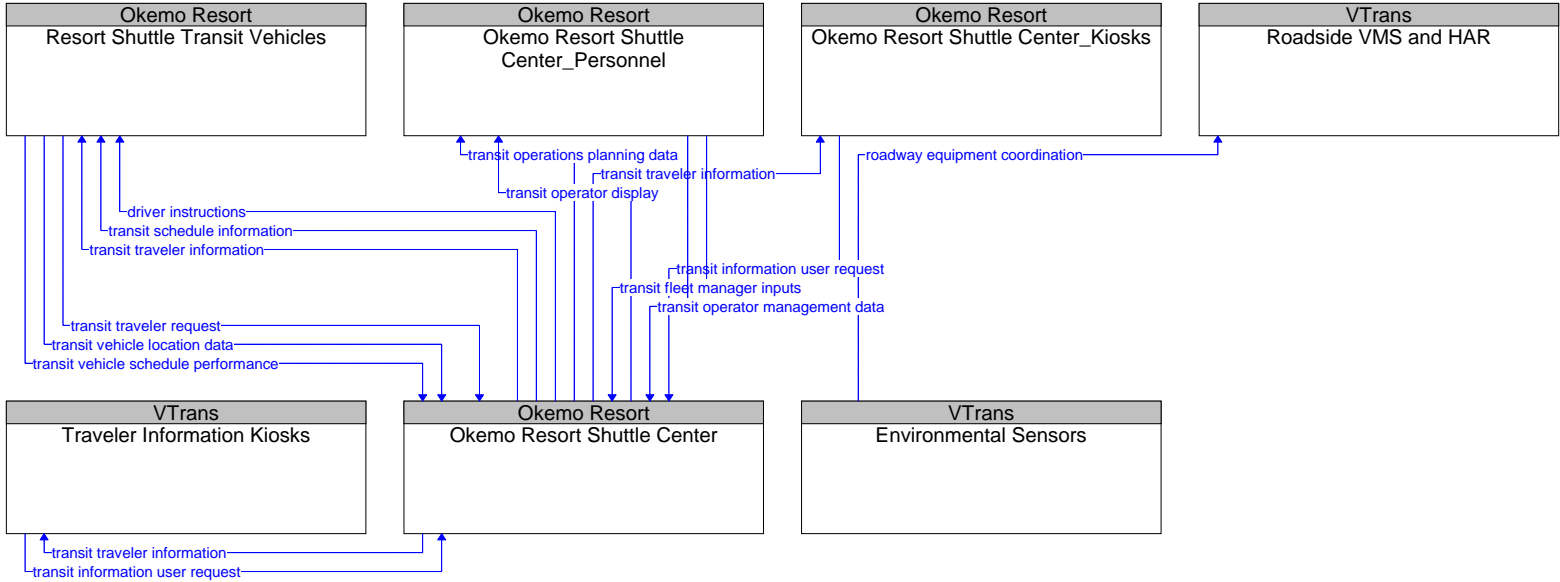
Okemo Resort
Resort Shuttle Transit Vehicles

Okemo Resort
Okemo Resort Shuttle Center_Personnel

Okemo Resort
Okemo Resort Shuttle Center_Kiosks

VTrans
Roadside VMS and HAR

transit operations planning data
transit traveler information
roadway equipment coordination
transit operator display
driver instructions
transit schedule information
transit traveler information
transit information user request
transit fleet manager inputs
transit operator management data
transit traveler request
transit vehicle location data
transit vehicle schedule performance

VTrans
Traveler Information Kiosks

Okemo Resort
Okemo Resort Shuttle Center

VTrans
Environmental Sensors

transit traveler information
transit information user request